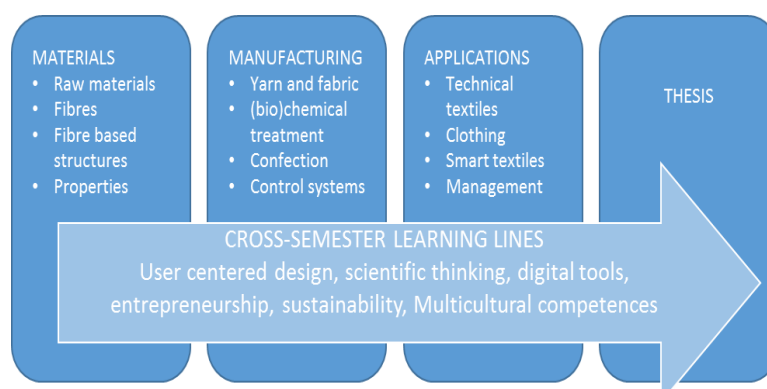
MATERIALS
- Raw materials
- Fibres
- Fibre based structures
- Properties

MANUFACTURING
- Yarn and fabric
- (bio)chemical treatment
- Confection
- Control systems

APPLICATIONS
- Technical textiles
- Clothing
- Smart textiles
- Management

THESIS

CROSS-SEMESTER LEARNING LINES
User centered design, scientific thinking, digital tools, entrepreneurship, sustainability, Multicultural competences